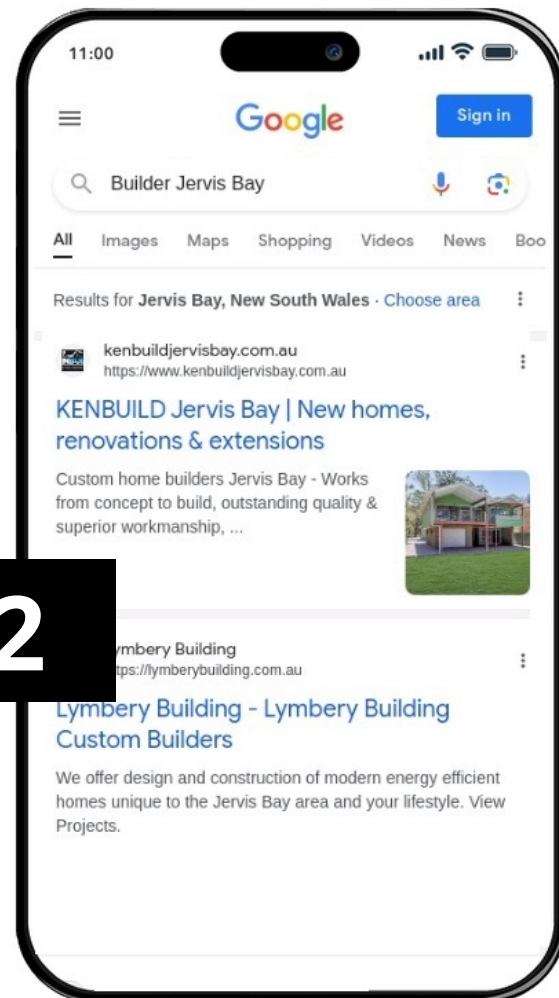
11:00

Google

Sign in

Builder Jervis Bay

All Images Maps Shopping Videos News Boo

Results for **Jervis Bay, New South Wales** · Choose area

kenbuildjervisbay.com.au
https://www.kenbuildjervisbay.com.au

KENBUILD Jervis Bay | New homes, renovations & extensions

Custom home builders Jervis Bay - Works from concept to build, outstanding quality & superior workmanship, ...

2

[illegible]ymbery Building
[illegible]tps://lymberybuilding.com.au

Lymbery Building - Lymbery Building Custom Builders

We offer design and construction of modern energy efficient homes unique to the Jervis Bay area and your lifestyle. View Projects.